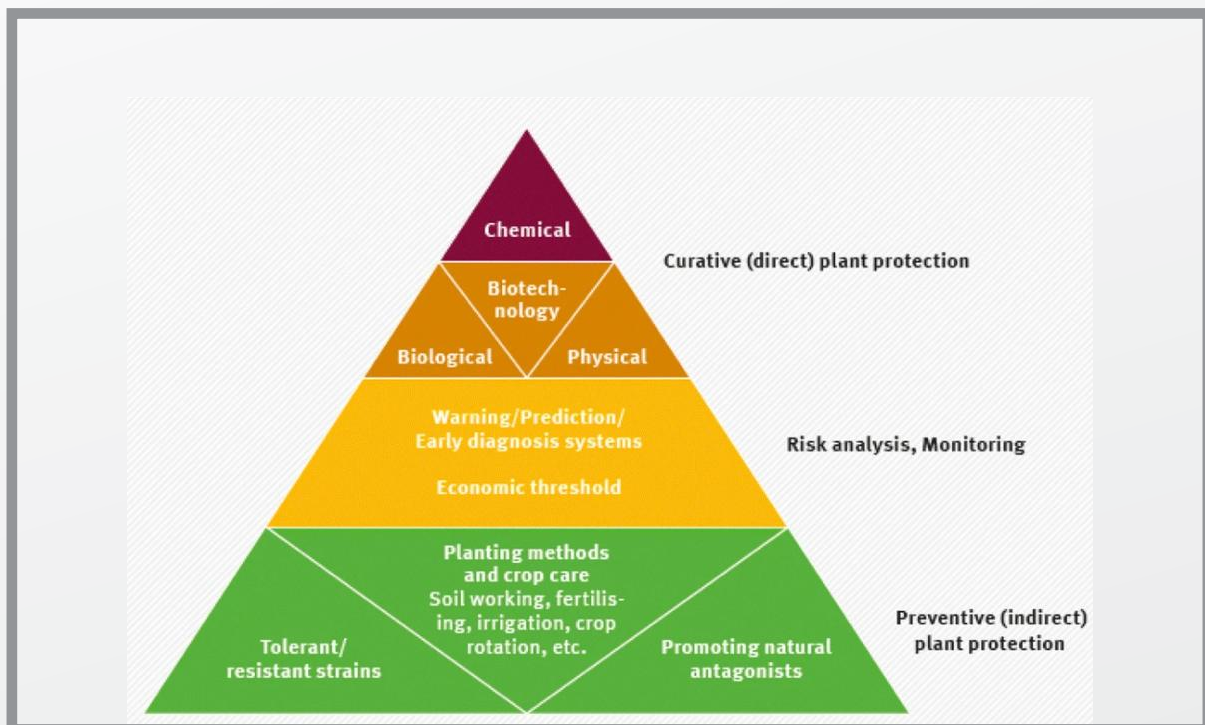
Chemical

Curative (direct) plant protection

Biotechnology

Biological

Physical

Warning/Prediction/
Early diagnosis systems

Economic threshold

Risk analysis, Monitoring

Planting methods and crop care
Soil working, fertilising, irrigation, crop rotation, etc.

Tolerant/
resistant strains

Promoting natural antagonists

Preventive (indirect) plant protection